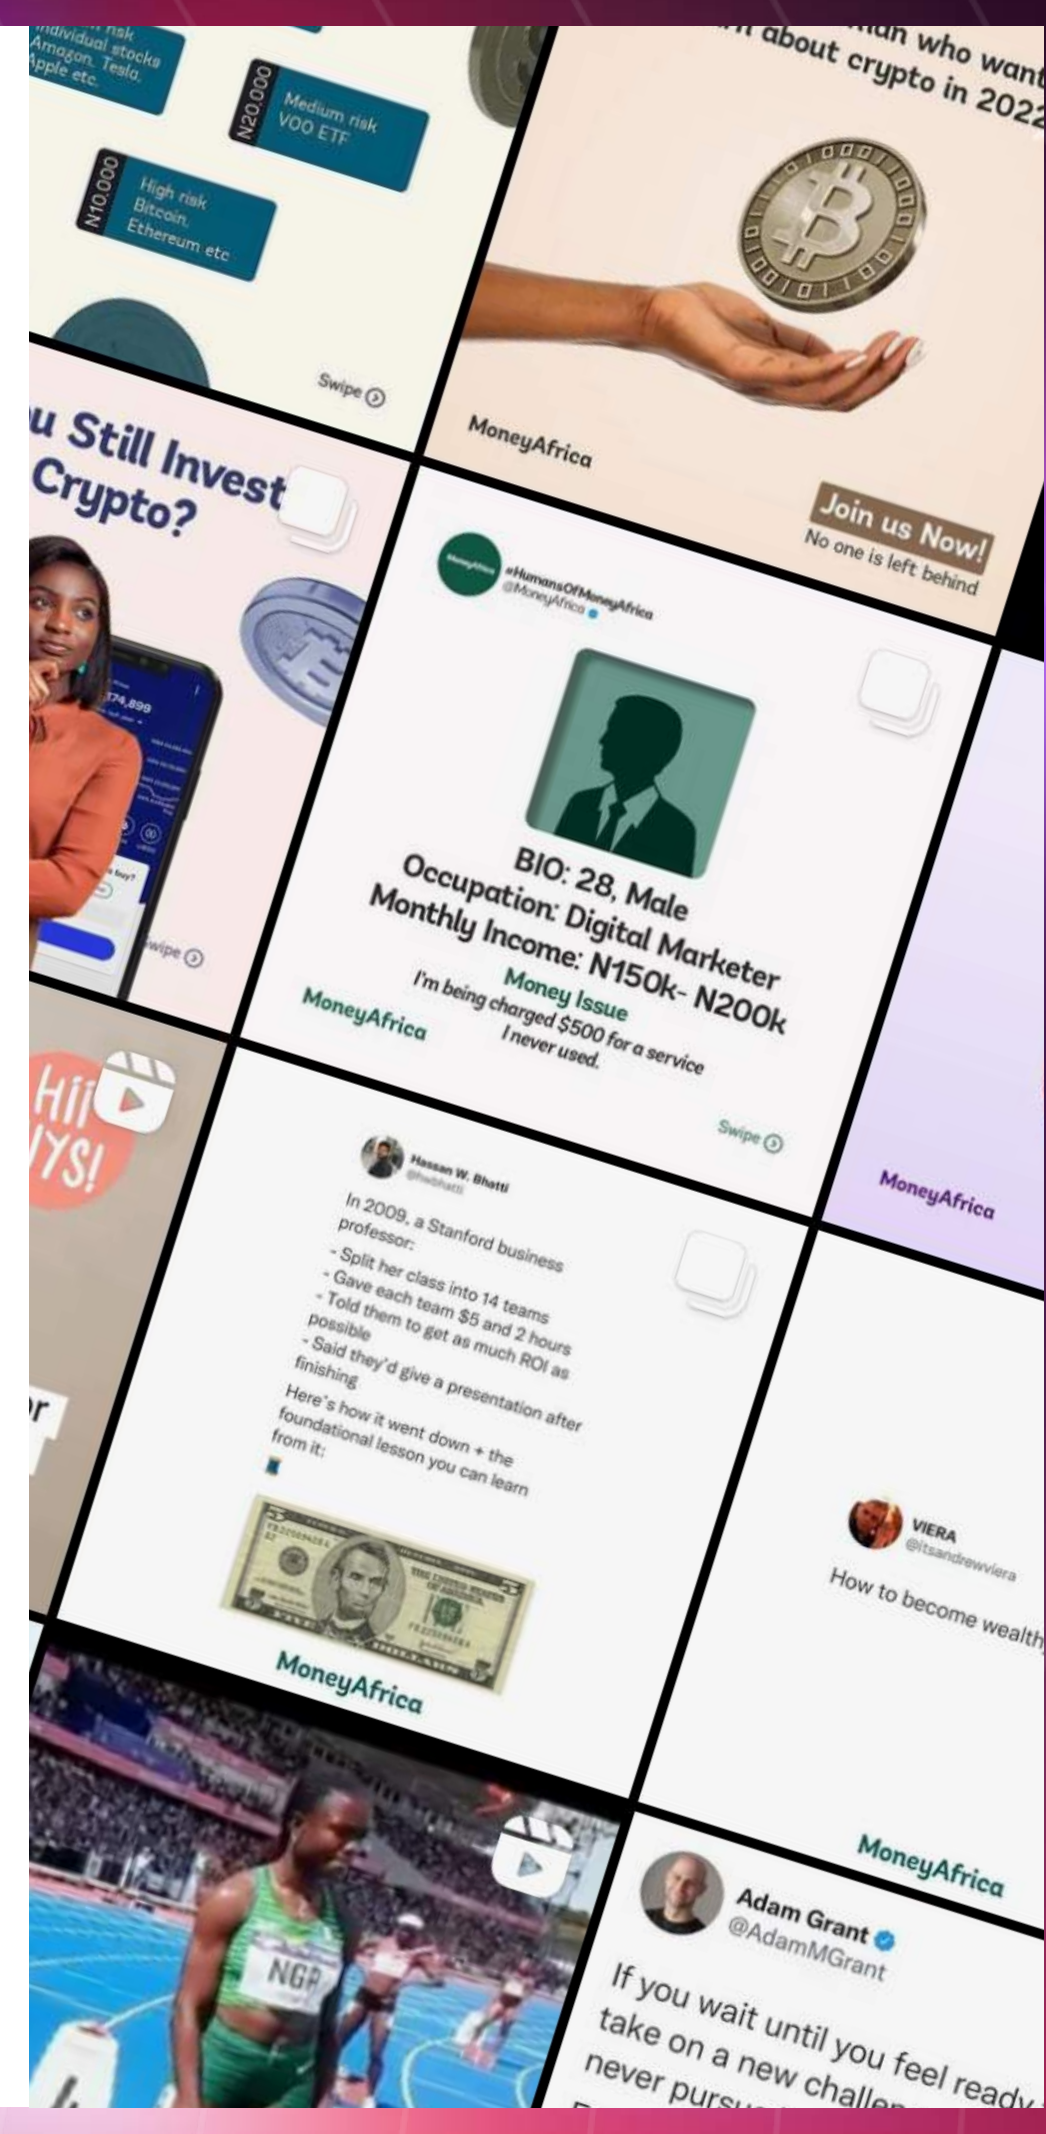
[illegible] risk
Individual stocks
Amazon, Tesla,
Apple etc.

N20,000
Medium risk
VOO ETF

N10,000
High risk
Bitcoin,
Ethereum etc

Swipe

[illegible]an who want
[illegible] about crypto in 2022

MoneyAfrica

Join us Now!
No one is left behind

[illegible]u Still Invest
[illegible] Crypto?

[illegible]74,899

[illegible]wipe

#HumansOfMoneyAfrica
@MoneyAfrica

BIO: 28, Male
Occupation: Digital Marketer
Monthly Income: N150k- N200k
Money Issue
I'm being charged $500 for a service I never used.

MoneyAfrica

Swipe

Hii
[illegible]YS!

Hassan W. Bhatti
@hwbhatti

In 2009, a Stanford business professor:

- Split her class into 14 teams
- Gave each team $5 and 2 hours
- Told them to get as much ROI as possible
- Said they'd give a presentation after finishing

Here's how it went down + the foundational lesson you can learn from it:

MoneyAfrica

MoneyAfrica

VIERA
@itsandrewviera
How to become wealth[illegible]

MoneyAfrica

NGR

Adam Grant
@AdamMGrant

If you wait until you feel ready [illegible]
take on a new challen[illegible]
never pursu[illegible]